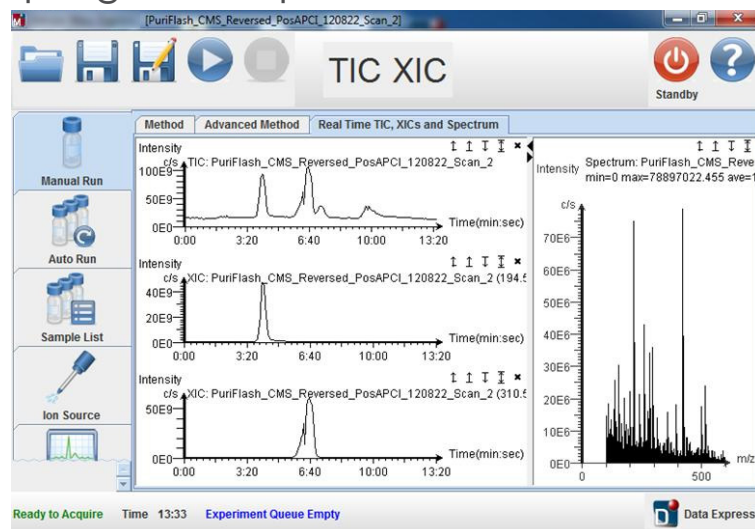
[PuriFlash_CMS_Reversed_PosAPCI_120822_Scan_2]

TIC XIC

Standby

Manual Run

Auto Run

Sample List

Ion Source

Method | Advanced Method | Real Time TIC, XICs and Spectrum

Intensity
c/s
TIC: PuriFlash_CMS_Reversed_PosAPCI_120822_Scan_2
100E9
50E9
0E0
0:00 3:20 6:40 10:00 13:20
Time(min:sec)

Intensity
c/s
XIC: PuriFlash_CMS_Reversed_PosAPCI_120822_Scan_2 (194.5
40E9
20E9
0E0
0:00 3:20 6:40 10:00 13:20
Time(min:sec)

Intensity
c/s
XIC: PuriFlash_CMS_Reversed_PosAPCI_120822_Scan_2 (310.5
50E9
0E0
0:00 3:20 6:40 10:00 13:20
Time(min:sec)

Intensity
Spectrum: PuriFlash_CMS_Reve
min=0 max=78897022.455 ave=1
c/s
70E6
60E6
50E6
40E6
30E6
20E6
10E6
0E0
0 500
m/z

Ready to Acquire Time 13:33 Experiment Queue Empty

Data Express